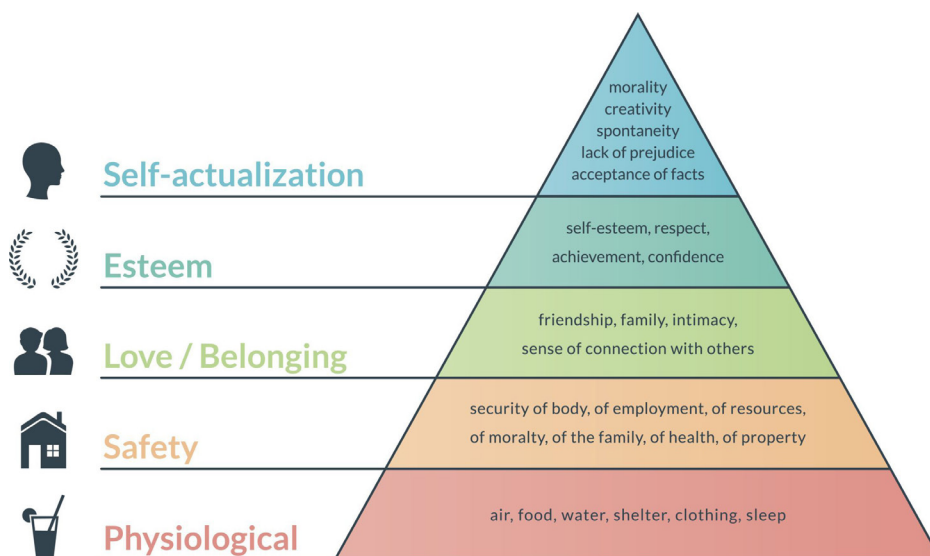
Self-actualization

morality
creativity
spontaneity
lack of prejudice
acceptance of facts

Esteem

self-esteem, respect,
achievement, confidence

Love / Belonging

friendship, family, intimacy,
sense of connection with others

Safety

security of body, of employment, of resources,
of moralty, of the family, of health, of property

Physiological

air, food, water, shelter, clothing, sleep